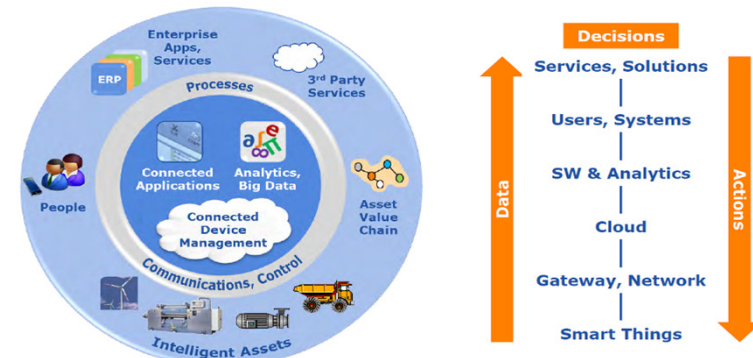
Enterprise Apps, Services

ERP

3rd Party Services

Processes

Connected Applications

Analytics, Big Data

Connected Device Management

People

Asset Value Chain

Communications, Control

Intelligent Assets

Decisions

Data

Services, Solutions

Users, Systems

SW & Analytics

Cloud

Gateway, Network

Smart Things

Actions